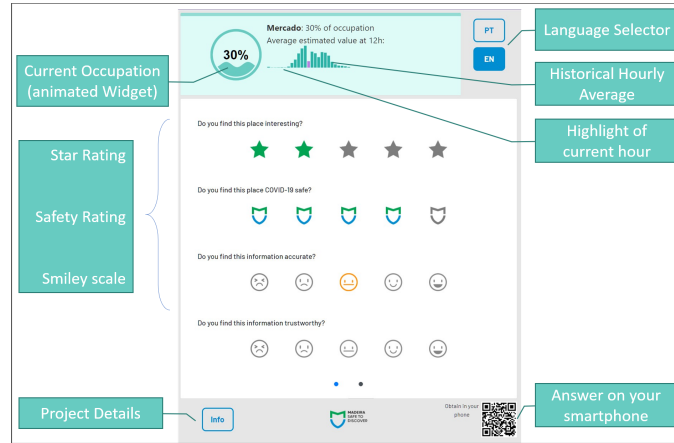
Mercado: 30% of occupation
Average estimated value at 12h:

30%

PT

EN

Language Selector

Current Occupation (animated Widget)

Historical Hourly Average

Highlight of current hour

Star Rating

Safety Rating

Smiley scale

Do you find this place interesting?

Do you find this place COVID-19 safe?

Do you find this information accurate?

Do you find this information trustworthy?

Project Details

Info

MADEIRA SAFE TO DISCOVER

Obtain in your phone

Answer on your smartphone